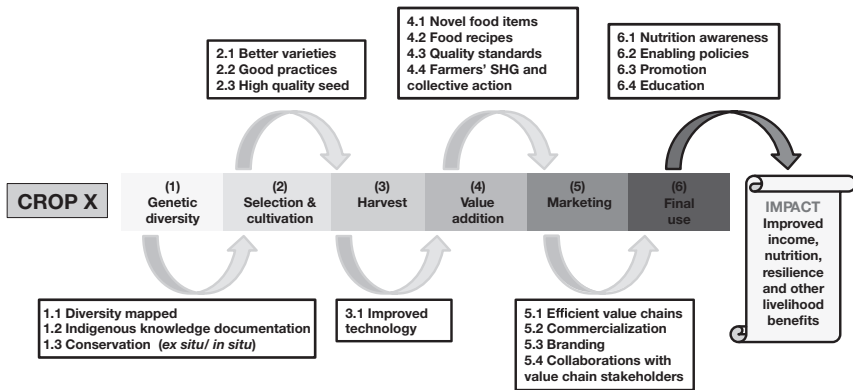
2.1 Better varieties
2.2 Good practices
2.3 High quality seed

4.1 Novel food items
4.2 Food recipes
4.3 Quality standards
4.4 Farmers' SHG and collective action

6.1 Nutrition awareness
6.2 Enabling policies
6.3 Promotion
6.4 Education

CROP X

(1) Genetic diversity

(2) Selection & cultivation

(3) Harvest

(4) Value addition

(5) Marketing

(6) Final use

IMPACT
Improved income, nutrition, resilience and other livelihood benefits

1.1 Diversity mapped
1.2 Indigenous knowledge documentation
1.3 Conservation (*ex situ*/ *in situ*)

3.1 Improved technology

5.1 Efficient value chains
5.2 Commercialization
5.3 Branding
5.4 Collaborations with value chain stakeholders